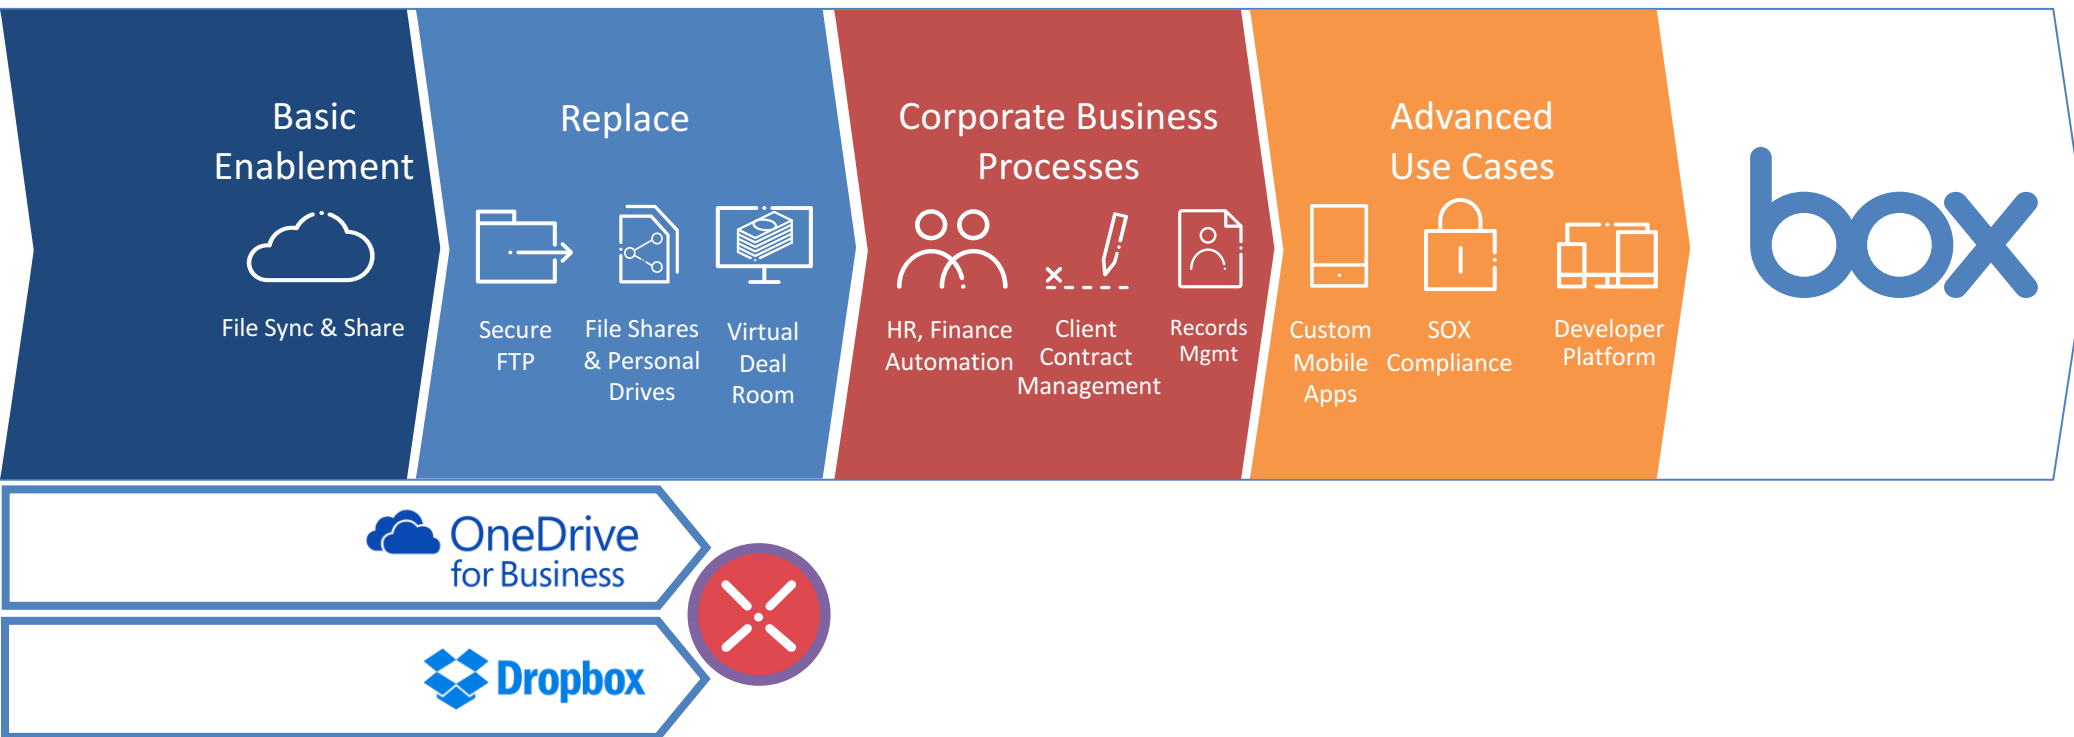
Basic Enablement

File Sync & Share

Replace

Secure FTP

File Shares & Personal Drives

Virtual Deal Room

Corporate Business Processes

HR, Finance Automation

Client Contract Management

Records Mgmt

Advanced Use Cases

Custom Mobile Apps

SOX Compliance

Developer Platform

box

OneDrive for Business

Dropbox